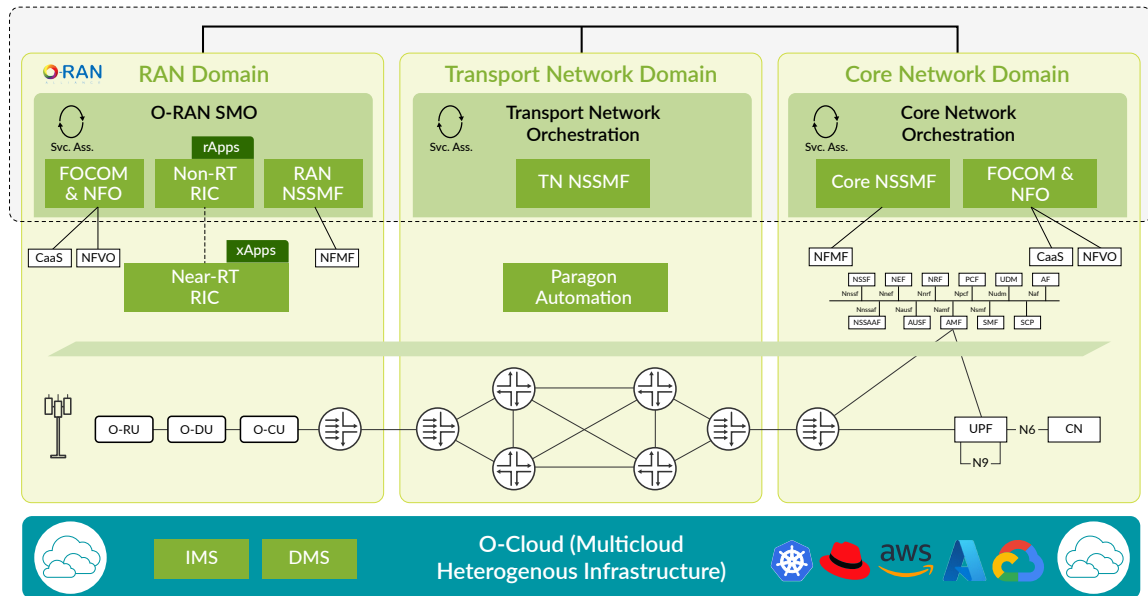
O-RAN

RAN Domain

O-RAN SMO

Svc. Ass.

FOCOM & NFO

rApps

Non-RT RIC

RAN NSSMF

CaaS

NFVO

xApps

Near-RT RIC

NFMF

Transport Network Domain

Svc. Ass.

Transport Network Orchestration

TN NSSMF

Paragon Automation

Core Network Domain

Svc. Ass.

Core Network Orchestration

Core NSSMF

FOCOM & NFO

NFMF

CaaS

NFVO

NSSF

NEF

NRF

PCF

UDM

AF

Nnssf

Nnef

Nnrf

Npcf

Nudm

Naf

Nnssaf

Nausf

Namf

Nsmf

NSSAAF

AUSF

AMF

SMF

SCP

O-RU

O-DU

O-CU

UPF

N6

CN

N9

O-Cloud (Multicloud Heterogenous Infrastructure)

IMS

DMS

aws